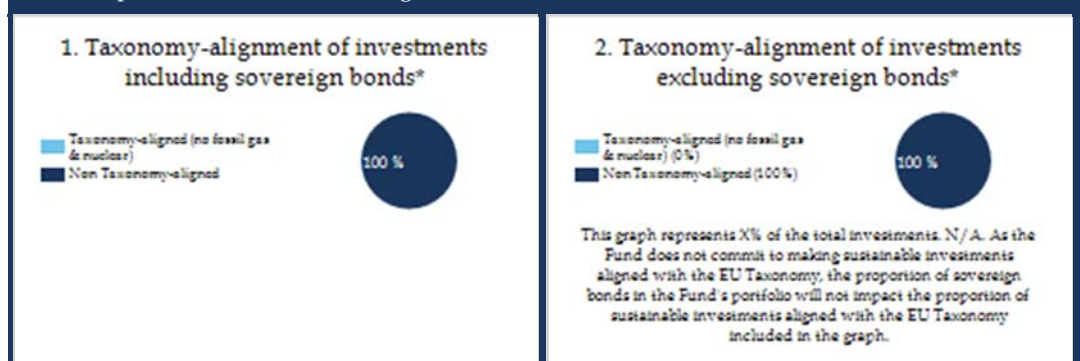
1. Taxonomy-alignment of investments including sovereign bonds*

Taxonomy-aligned (no fossil gas & nuclear)

Non Taxonomy-aligned

100 %

2. Taxonomy-alignment of investments excluding sovereign bonds*

Taxonomy-aligned (no fossil gas & nuclear) (0%)

Non Taxonomy-aligned (100%)

100 %

This graph represents X% of the total investments. N/A. As the Fund does not commit to making sustainable investments aligned with the EU Taxonomy, the proportion of sovereign bonds in the Fund's portfolio will not impact the proportion of sustainable investments aligned with the EU Taxonomy included in the graph.